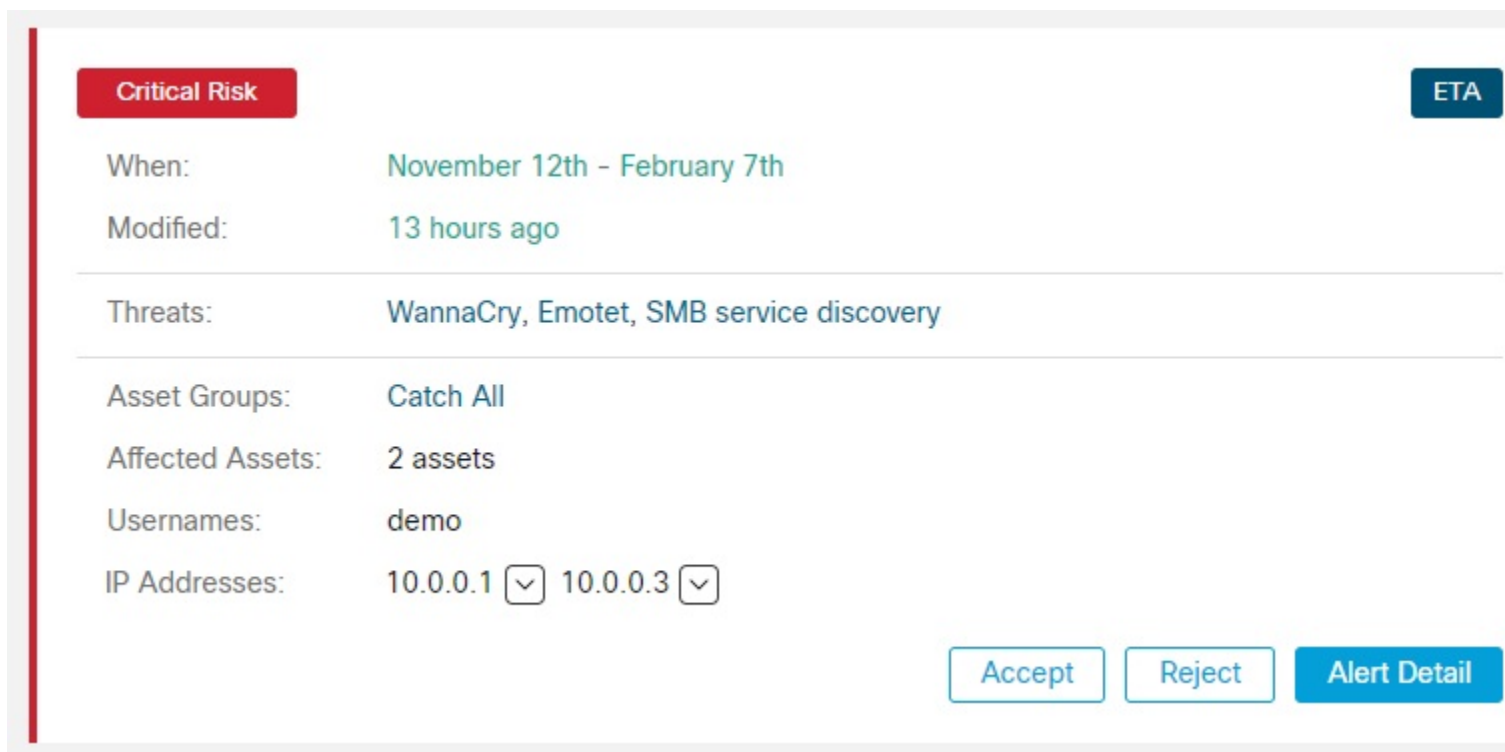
Critical Risk

ETA

When: November 12th - February 7th

Modified: 13 hours ago

Threats: WannaCry, Emotet, SMB service discovery

Asset Groups: Catch All

Affected Assets: 2 assets

Usernames: demo

IP Addresses: 10.0.0.1 10.0.0.3

Accept Reject Alert Detail